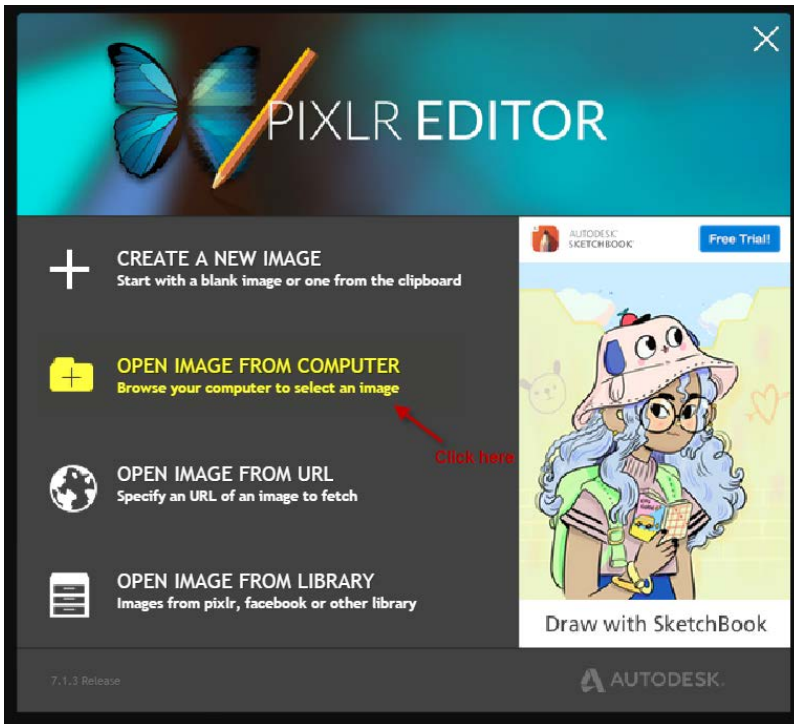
PIXLR EDITOR

CREATE A NEW IMAGE
Start with a blank image or one from the clipboard

OPEN IMAGE FROM COMPUTER
Browse your computer to select an image

Click here

OPEN IMAGE FROM URL
Specify an URL of an image to fetch

OPEN IMAGE FROM LIBRARY
Images from pixlr, facebook or other library

AUTODESK SKETCHBOOK
Free Trial!

Draw with SketchBook

7.1.3 Release

AUTODESK.